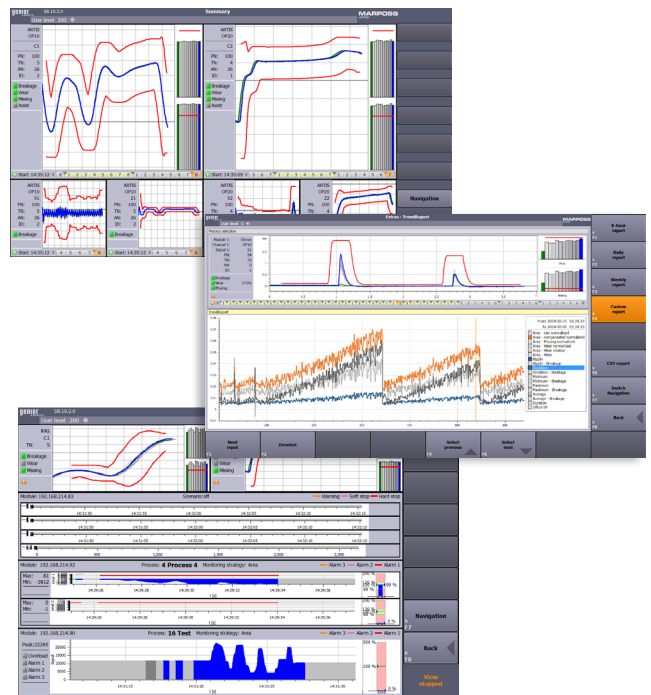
SB.10.2.0
Summary
User level 200
MARPOSS

ARTIS
OP10
C1
PN: 100
TN: 5
AN: 26
ID: 2
Breakage
Wear
Missing
Assist

ARTIS
OP20
C2
PN: 100
TN: 4
AN: 26
ID: 2
Breakage
Wear
Missing
Assist

Start: 14:35:12
Start: 14:35:09

ARTIS
OP10
X1
PN: 100
TN: 5
AN: 26
ID: 2
Breakage

ARTIS
OP10
Z1
PN: 100
TN: 5
AN: 26
ID: 2
Breakage

ARTIS
OP20
X2
PN: 100
TN: 4

ARTIS
OP20
Z2
PN: 100
TN: 4

Start: 14:35:12
Start: 14:35:12

Navigation

Extras - TrendReport
MARPOSS
User level
Process selection
Trendreport
Breakage
Wear
Missing

8-hour report
Daily report
Weekly report
Custom report
CSV export
Switch Navigation
Back

Next input
Deselect
Select previous
Select next

SB.10.2.0
User level 200
C1
TN: 5
Breakage
Wear
Missing
Breakage
Wear
Missing

Module: 192.168.214.83
Scenario: off
Warning
Soft stop
Hard stop

Module: 192.168.214.92
Process: 4 Process 4
Monitoring strategy: Area
Alarm 3
Alarm 2
Alarm 1

Module: 192.168.214.90
Process: 16 Test
Monitoring strategy: Area
Alarm 3
Alarm 2
Alarm 1
Peak: 22249
Overload
Alarm 1
Alarm 2
Alarm 3

Navigation
Back
View stopped